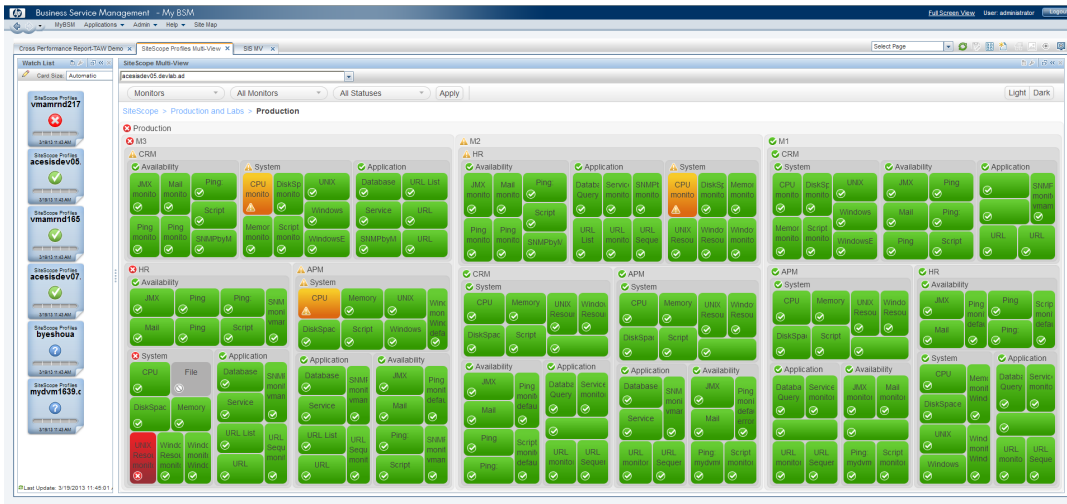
Business Service Management - My BSM
MyBSM Applications ▾ Admin ▾ Help ▾ Site Map
Full Screen View User: administrator Logout
Cross Performance Report-TAW Demo × SiteScope Profiles Multi-View × SIS MV ×
Select Page
Watch List
Card Size: Automatic
SiteScope Multi-View
acesisdev05.devlab.ad
Monitors All Monitors All Statuses Apply
Light Dark
SiteScope > Production and Labs > Production
Production
M3
CRM
Availability
JMX monito
Mail monito
Ping:
Script
Ping monito
Ping monito
SNMPbyM
System
CPU monito
DiskSp monito
UNIX
Memor monito
Script monito
Windows
WindowsE
Application
Database
URL List
Service
URL
SNMPbyM
URL
HR
Availability
JMX
Ping
Ping:
SNM moni vmar
Mail
Ping
Script
System
CPU
File
DiskSpac
Memory
UNIX Resou monit
Windo Resou monit
Windo Windo
Application
Database
SNMI moni vmar
Service
URL List
URL Sequ monit
URL
APM
System
CPU
Memory
UNIX
Winc moni defa
DiskSpac
Script
Windows
Winc defa
Application
Database
SNMP moni vmar
Service
URL
URL List
URL Sequ monit
URL
Availability
JMX
Ping moni defa
Mail
Ping
SNMI moni vmar
Script
M2
HR
Availability
JMX monito
Mail monito
Ping:
Script
Ping monito
Ping monito
SNMPbyM
Application
Databa Query
Servic monito
SNMP monito
URL List
URL monito
URL Seque
System
CPU monito
DiskSp monito
Memor monito
UNIX Resou
Windo monito
Windo monito
CRM
System
CPU
Memory
UNIX Resour
Windo Resou
DiskSpac
Script
Availability
JMX
Ping monit defau
Mail
Ping:
Script monit defau
Application
Databa Query
Service monito
URL monito
URL Sequen
APM
System
CPU
Memory
UNIX Resou
Windo Resou
DiskSpac
Script
Application
Database
SNM moni vmar
Service
URL monitor
URL Sequer
Availability
JMX
Ping moni defa
Mail
Ping mydvm
Script monito
M1
CRM
System
CPU monito
DiskSp monito
UNIX
Memor monito
Script monito
WindowsE
Availability
JMX
Ping
Mail
Ping:
Ping
Script
Windows
Application
SNMF moni vmar
URL
URL
APM
System
CPU
Memory
UNIX Resou
Windo Resou
DiskSpac
Script
Application
Databa Query
Service monito
URL monitor
URL Sequer
Availability
JMX monito
Mail monito
Ping mydvm
Script monito
HR
Availability
JMX
Ping moni defa
Ping
Scrip moni defa
Mail
Ping:
System
CPU
Memo moni Wind
DiskSpace
UNIX
Wind moni Wind
Windows
Application
Databa Query
Servic monito
URL monito
URL Seque
SiteScope Profiles vmamrnd217
3/19/13 11:43 AM
SiteScope Profiles acesisdev05.
3/19/13 11:43 AM
SiteScope Profiles vmamrnd165
3/19/13 11:43 AM
SiteScope Profiles acesisdev07.
3/19/13 11:43 AM
SiteScope Profiles byeshoua
3/19/13 11:43 AM
SiteScope Profiles mydvm1639.c
3/19/13 11:43 AM
Last Update: 3/19/2013 11:46:01